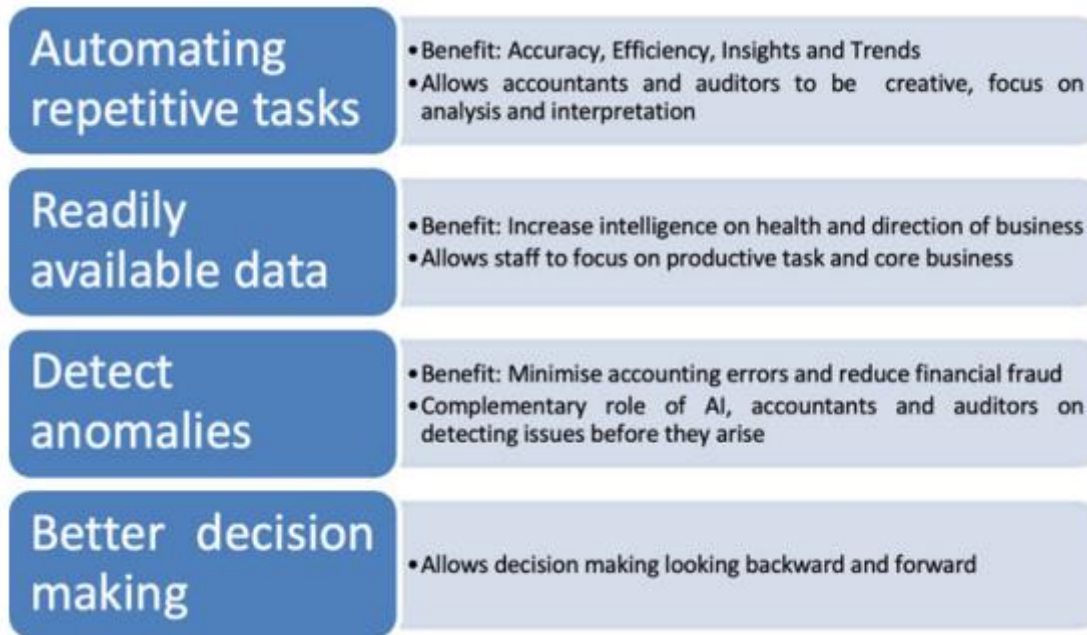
Automating repetitive tasks

• Benefit: Accuracy, Efficiency, Insights and Trends
• Allows accountants and auditors to be creative, focus on analysis and interpretation

Readily available data

• Benefit: Increase intelligence on health and direction of business
• Allows staff to focus on productive task and core business

Detect anomalies

• Benefit: Minimise accounting errors and reduce financial fraud
• Complementary role of AI, accountants and auditors on detecting issues before they arise

Better decision making

• Allows decision making looking backward and forward